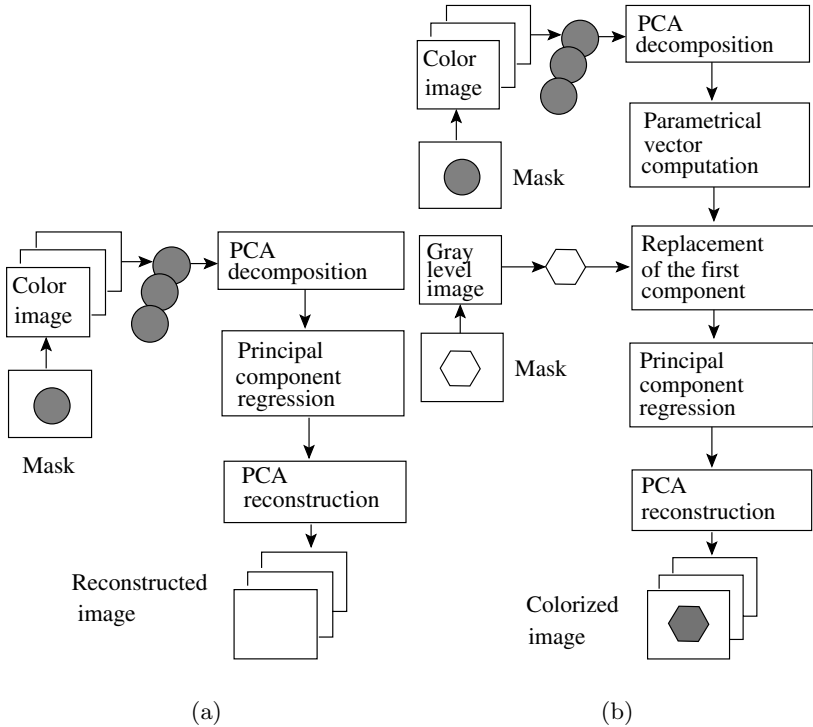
Color image

PCA decomposition

Mask

Principal component regression

PCA reconstruction

Reconstructed image

(a)

Color image

PCA decomposition

Mask

Parametrical vector computation

Gray level image

Replacement of the first component

Mask

Principal component regression

PCA reconstruction

Colorized image

(b)